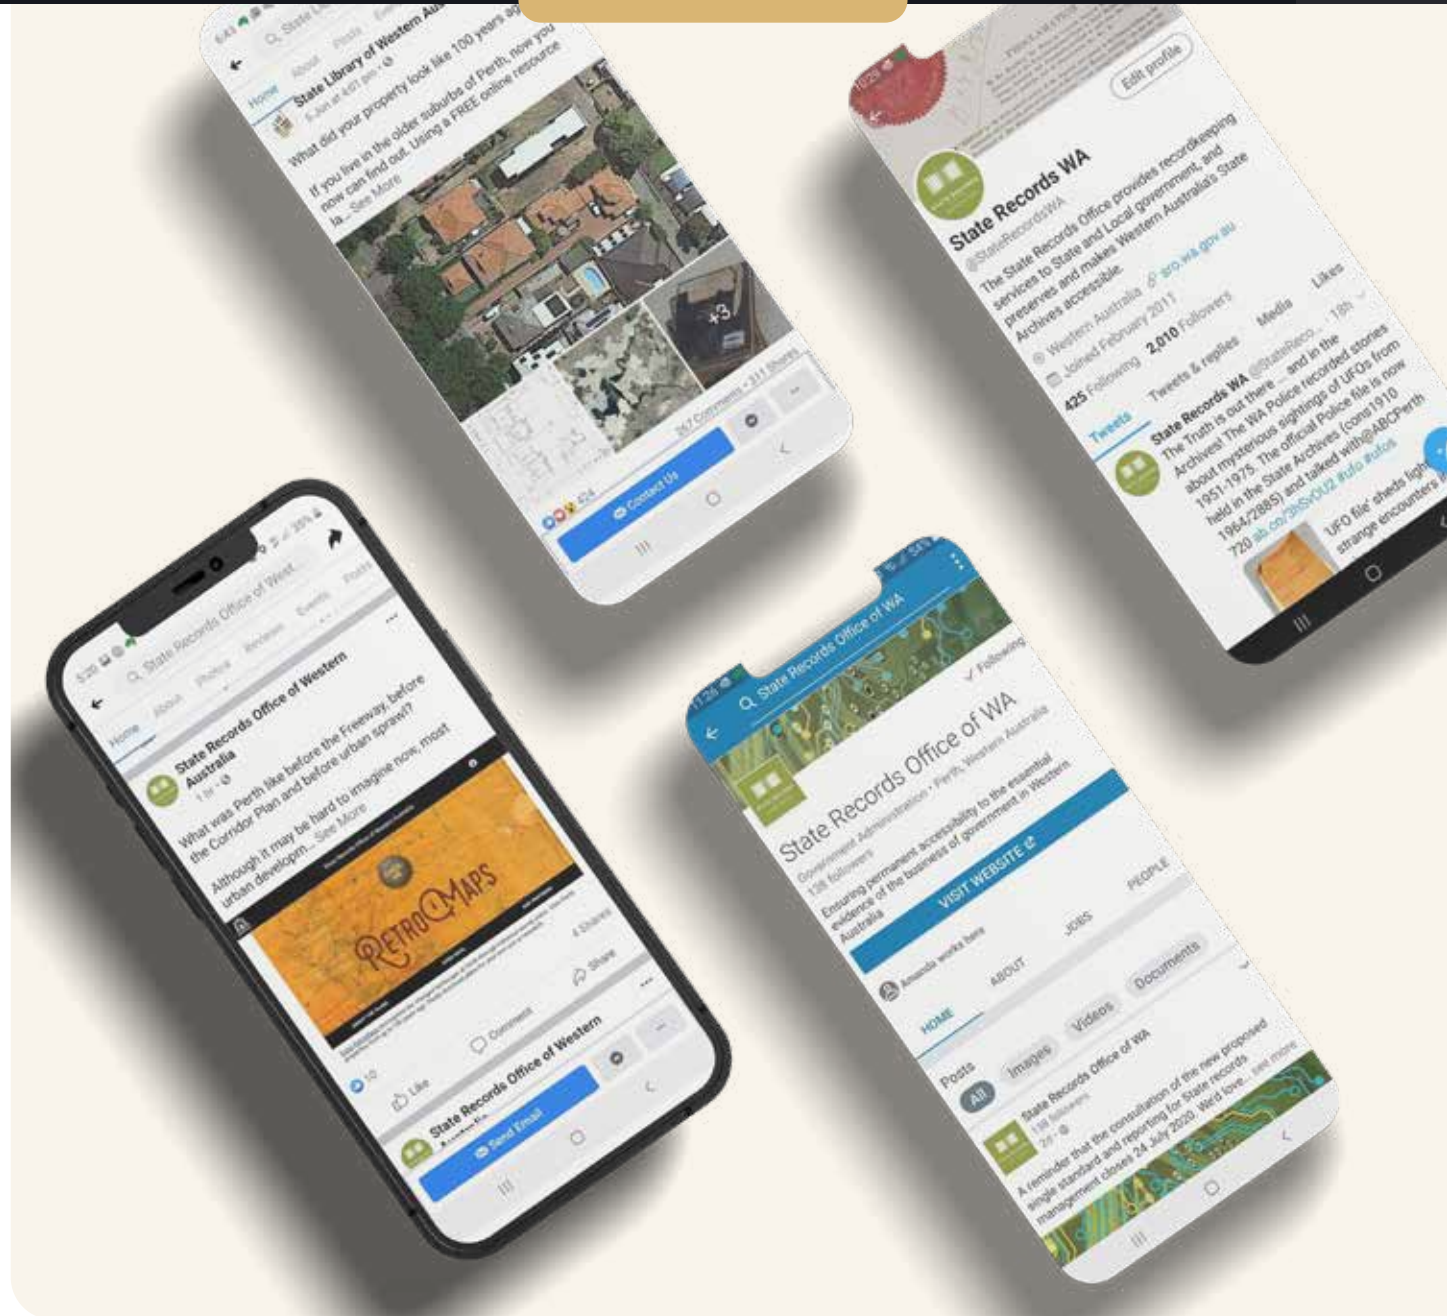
State Library of Western Au
Home About Posts
What did your property look like 100 years ag
If you live in the older suburbs of Perth, now you now can find out. Using a FREE online resource la... See More
+3
454
267 Comments · 311 Shares
Contact Us

Edit profile
State Records WA
@StateRecordsWA
The State Records Office provides recordkeeping services to State and Local government, and preserves and makes Western Australia's State Archives accessible.
Western Australia sro.wa.gov.au
Joined February 2011
425 Following 2,010 Followers
Tweets Tweets & replies Media Likes
State Records WA @StateReco... · 18h
The Truth is out there... and in the Archives! The WA Police recorded stories about mysterious sightings of UFOs from 1951-1975. The official Police file is now held in the State Archives (cons1910 1964/2885) and talked with @ABCPerth 720 ab.co/3h5vOU2 #ufo #ufos
UFO file' sheds ligh strange encounters

State Records Office of West
Home About Photos Reviews Events Posts
State Records Office of Western Australia
What was Perth like before the Freeway, before the Corridor Plan and before urban sprawl?
Although it may be hard to imagine now, most urban developm... See More
RETROMAPS
10
4 Shares
Like Comment Share
State Records Office of Western Australia
Send Email

State Records Office of WA
Following
State Records Office of WA
Government Administration · Perth, Western Australia
138 followers
Ensuring permanent accessibility to the essential evidence of the business of government in Western Australia
VISIT WEBSITE
Amanda works here
HOME ABOUT JOBS PEOPLE
Posts All Images Videos Documents
State Records Office of WA
138 followers
A reminder that the consultation of the new proposed single standard and reporting for State records management closes 24 July 2020. We'd love... see more